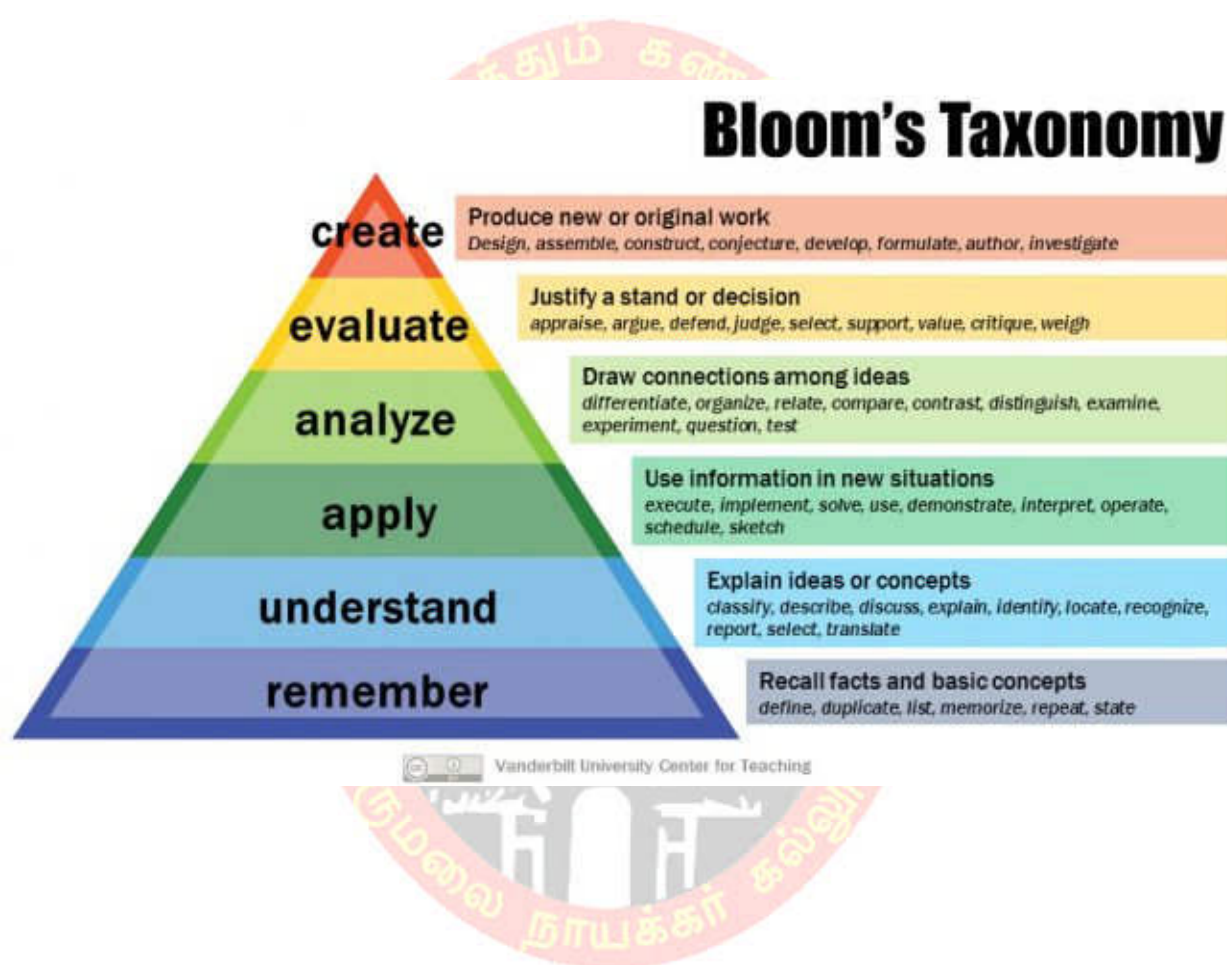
Bloom's Taxonomy

create
Produce new or original work
Design, assemble, construct, conjecture, develop, formulate, author, investigate

evaluate
Justify a stand or decision
appraise, argue, defend, judge, select, support, value, critique, weigh

analyze
Draw connections among ideas
differentiate, organize, relate, compare, contrast, distinguish, examine, experiment, question, test

apply
Use information in new situations
execute, implement, solve, use, demonstrate, interpret, operate, schedule, sketch

understand
Explain ideas or concepts
classify, describe, discuss, explain, identify, locate, recognize, report, select, translate

remember
Recall facts and basic concepts
define, duplicate, list, memorize, repeat, state

Vanderbilt University Center for Teaching

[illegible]